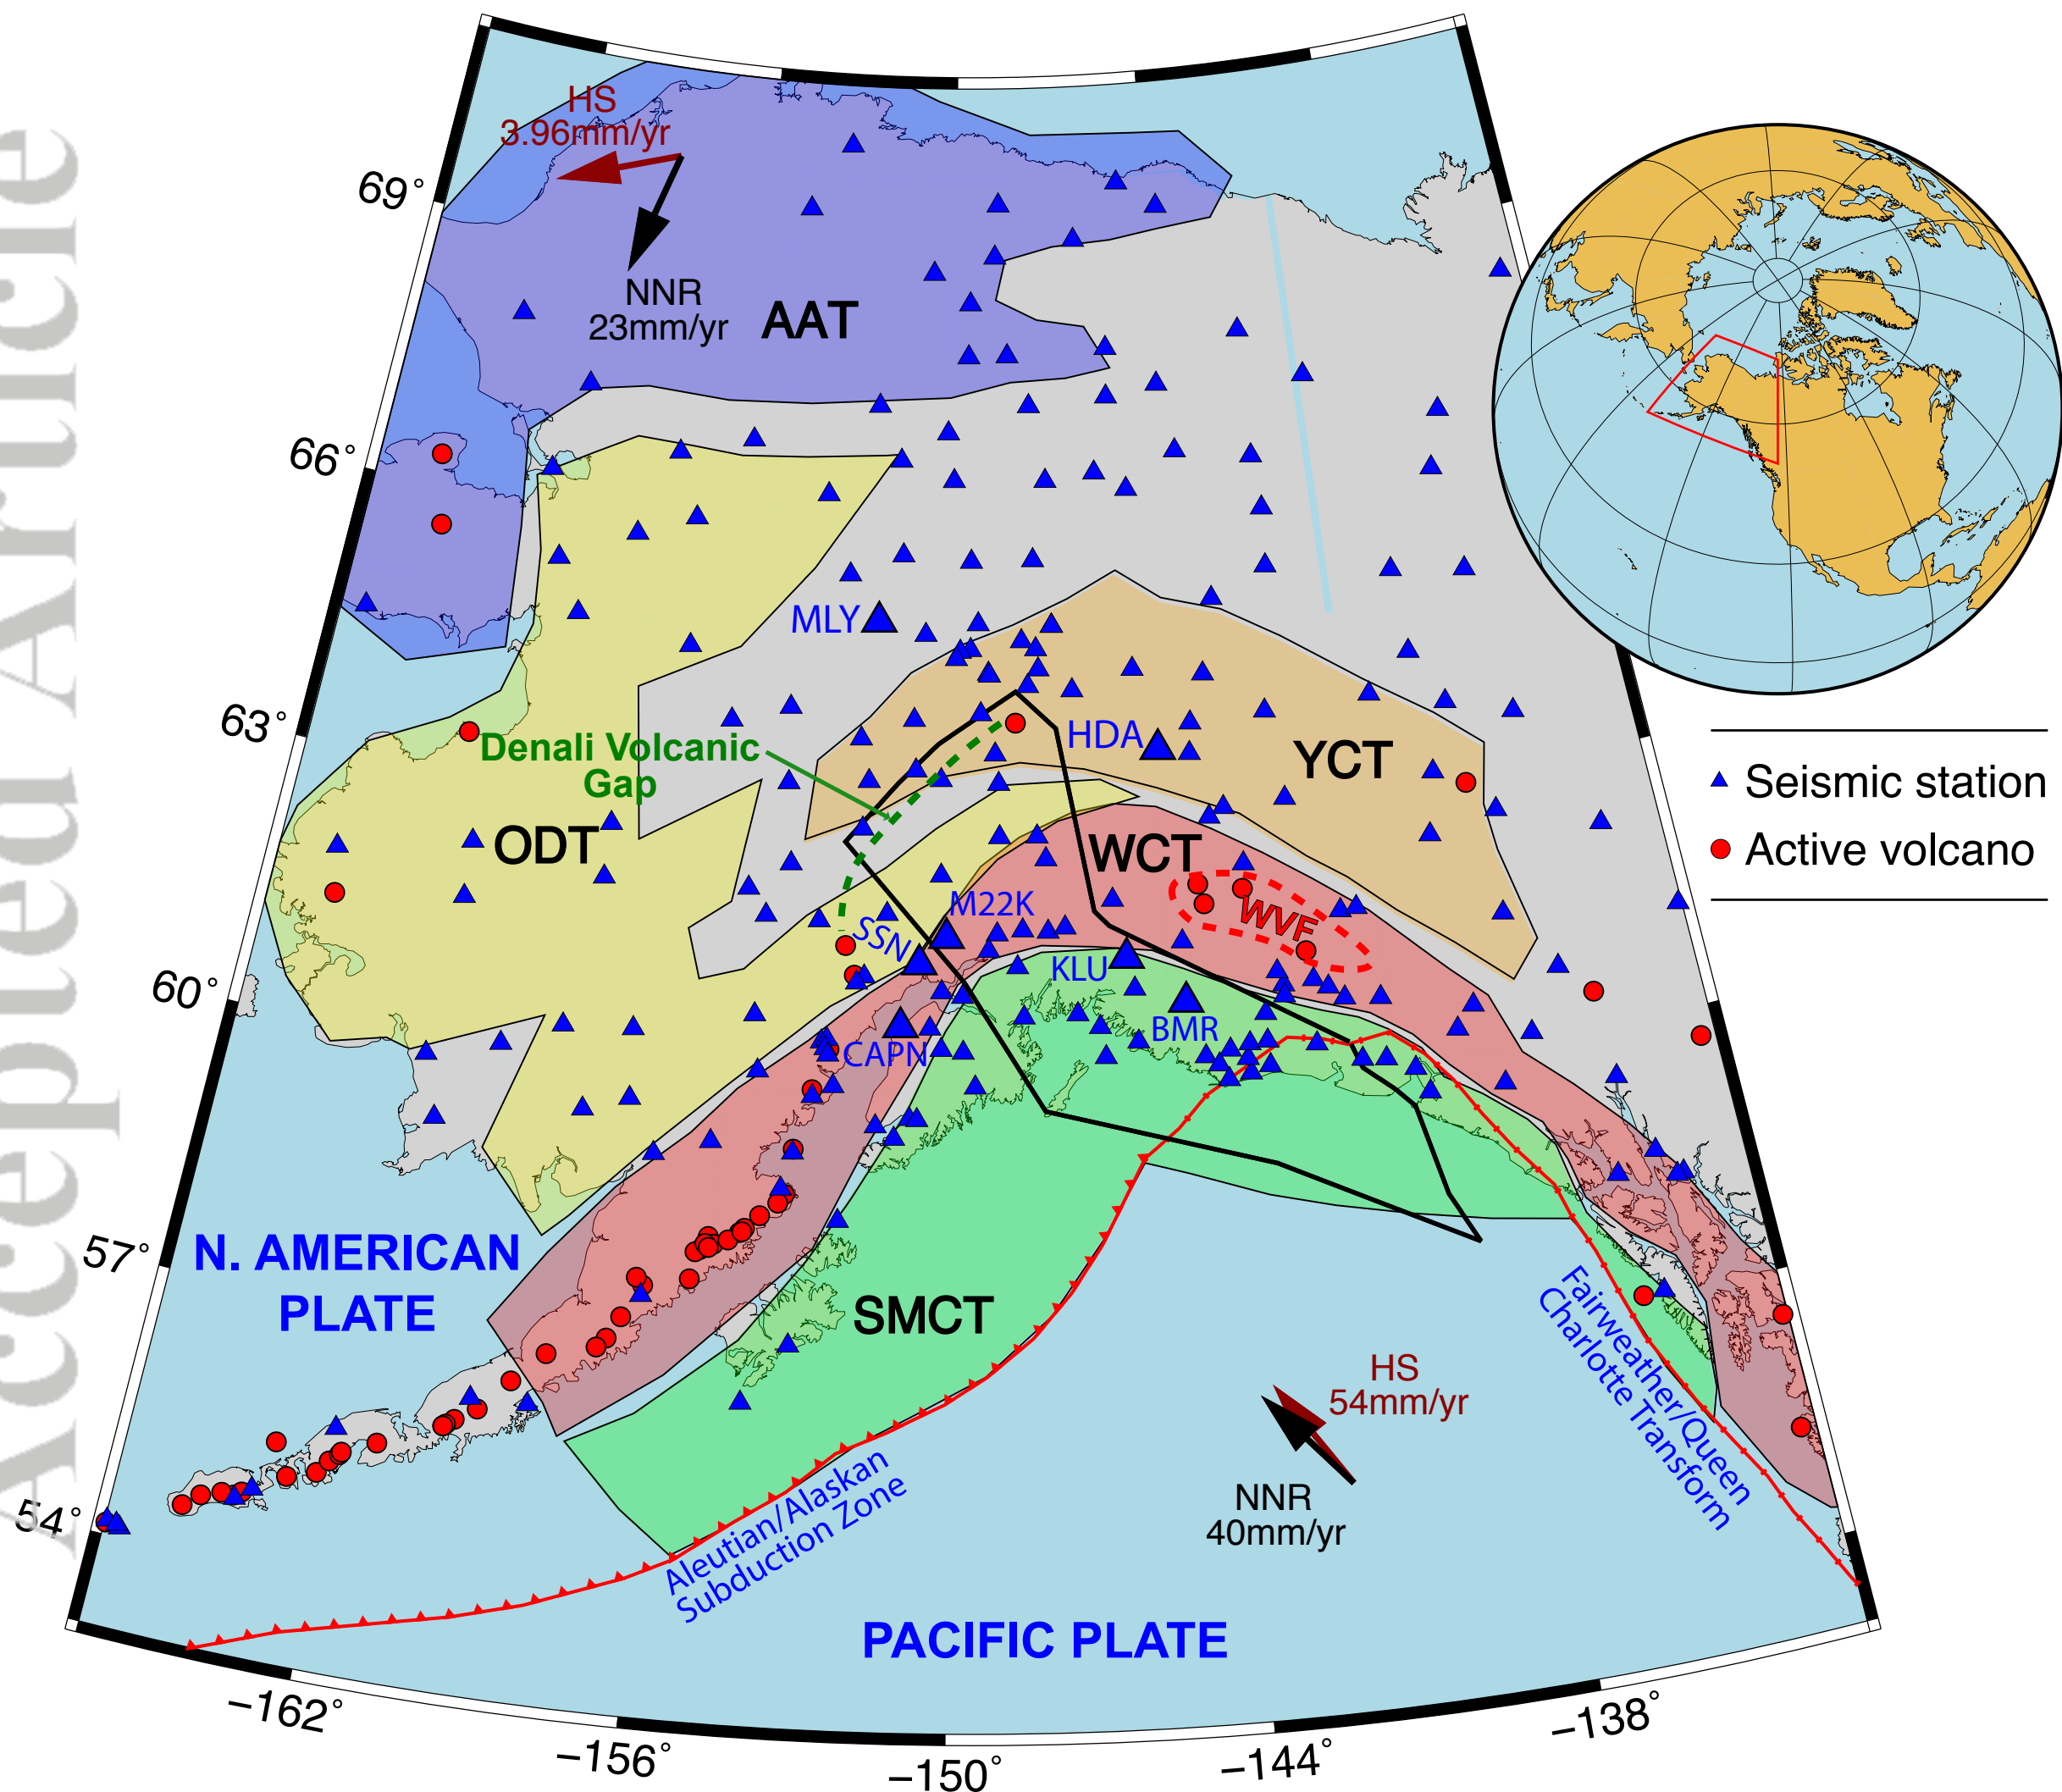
Accepted Article

HS
3.96mm/yr

NNR
23mm/yr

AAT

69°

66°

63°

60°

57°

54°

MLY

HDA

YCT

Denali Volcanic Gap

ODT

WCT

WVF

M22K

SSN

KLU

BMR

CAPN

N. AMERICAN PLATE

SMCT

HS
54mm/yr

NNR
40mm/yr

Aleutian/Alaskan Subduction Zone

Fairweather/Queen Charlotte Transform

PACIFIC PLATE

Seismic station
Active volcano

−162°

−156°

−150°

−144°

−138°